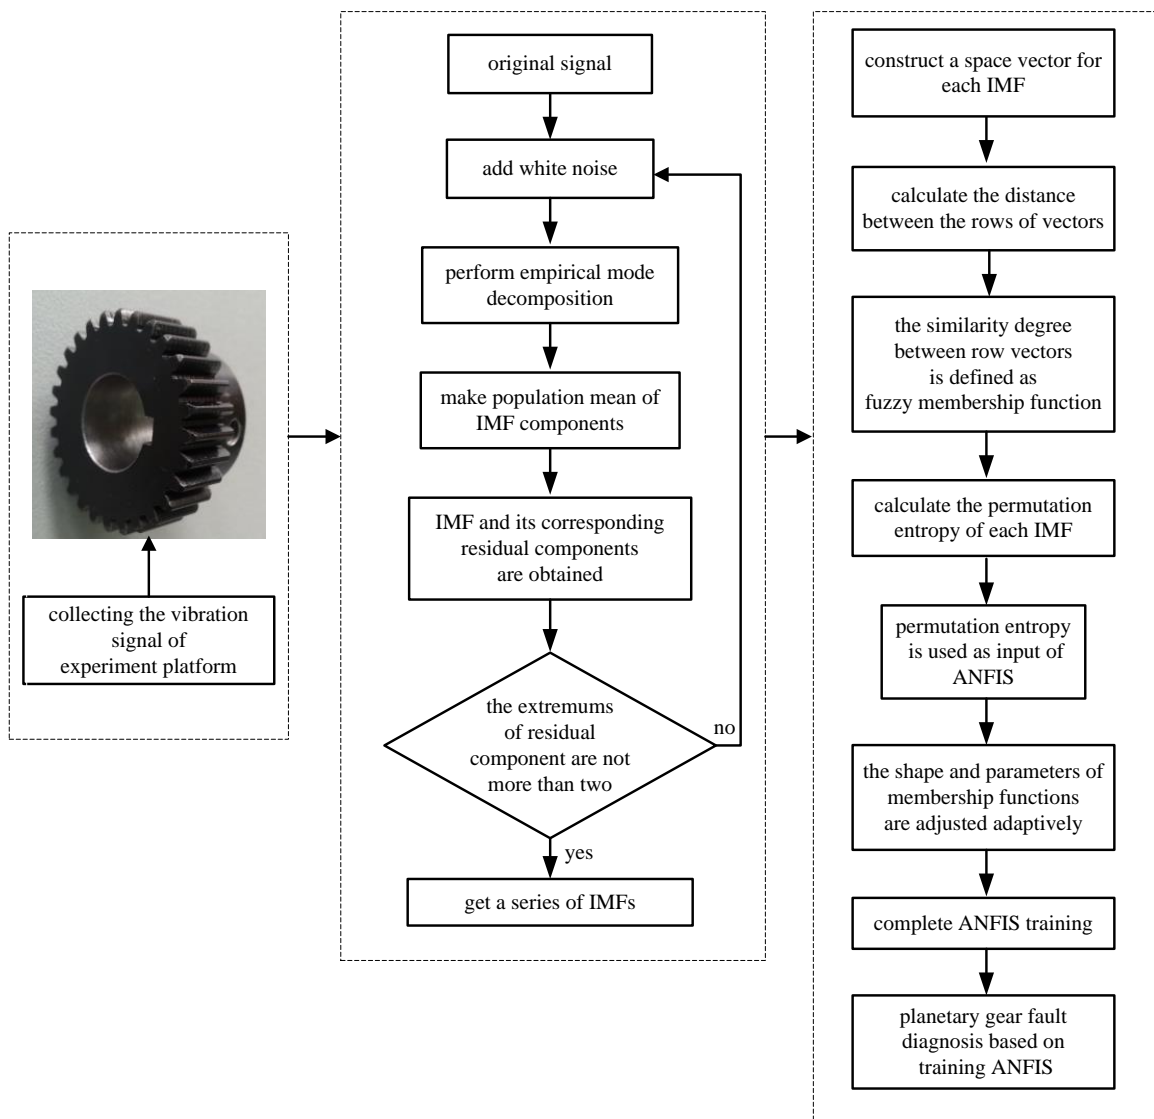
collecting the vibration signal of experiment platform

original signal

add white noise

perform empirical mode decomposition

make population mean of IMF components

IMF and its corresponding residual components are obtained

the extremums of residual component are not more than two

no

yes

get a series of IMFs

construct a space vector for each IMF

calculate the distance between the rows of vectors

the similarity degree between row vectors is defined as fuzzy membership function

calculate the permutation entropy of each IMF

permutation entropy is used as input of ANFIS

the shape and parameters of membership functions are adjusted adaptively

complete ANFIS training

planetary gear fault diagnosis based on training ANFIS